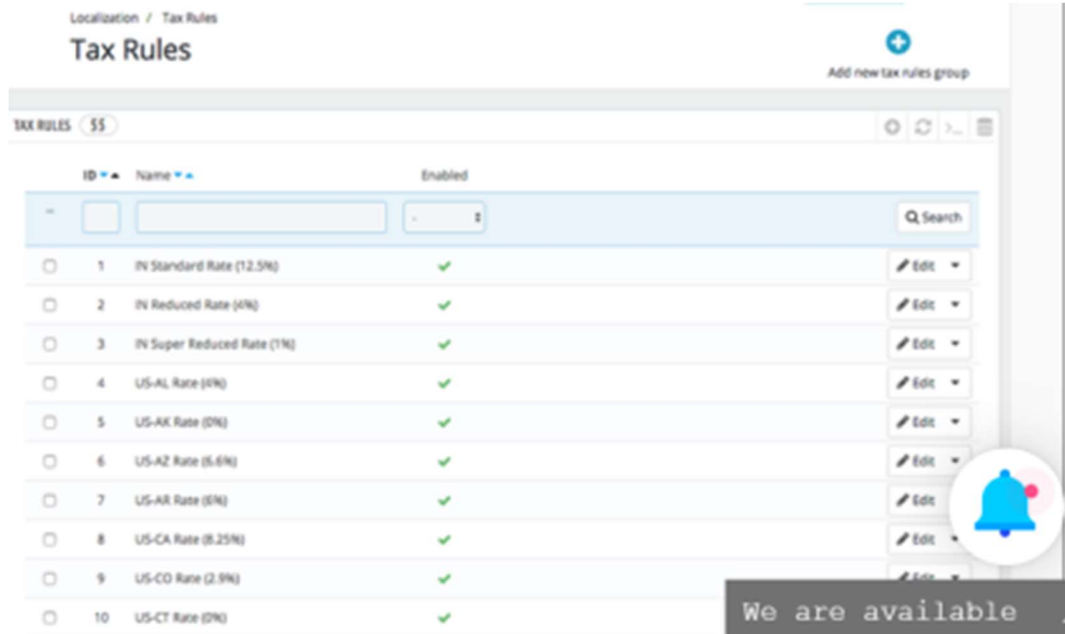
Localization / Tax Rules

Tax Rules

Add new tax rules group

TAX RULES 55

| | ID | Name | Enabled | |
|---|---|---|---|---|
| – | | | - | Search |
| | 1 | IN Standard Rate (12.5%) | ✔ | Edit |
| | 2 | IN Reduced Rate (4%) | ✔ | Edit |
| | 3 | IN Super Reduced Rate (1%) | ✔ | Edit |
| | 4 | US-AL Rate (4%) | ✔ | Edit |
| | 5 | US-AK Rate (0%) | ✔ | Edit |
| | 6 | US-AZ Rate (6.6%) | ✔ | Edit |
| | 7 | US-AR Rate (6%) | ✔ | Edit |
| | 8 | US-CA Rate (8.25%) | ✔ | Edit |
| | 9 | US-CO Rate (2.9%) | ✔ | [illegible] |
| | 10 | US-CT Rate (0%) | ✔ | |

We are available